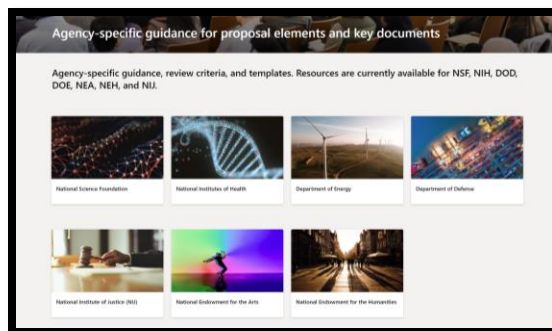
Agency-specific guidance for proposal elements and key documents

Agency-specific guidance, review criteria, and templates. Resources are currently available for NSF, NIH, DOD, DOE, NEA, NEH, and NIJ.

National Science Foundation

National Institutes of Health

Department of Energy

Department of Defense

National Institute of Justice (NIJ)

National Endowment for the Arts

National Endowment for the Humanities